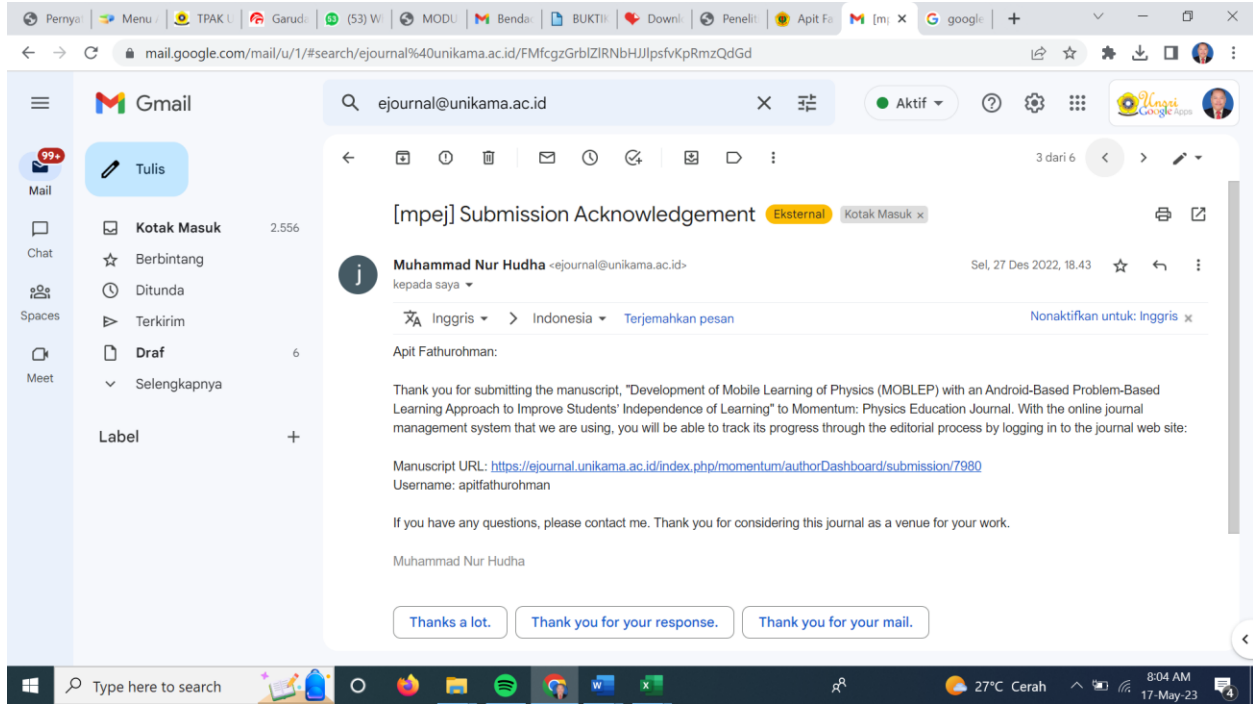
Pernya | Menu | TPAK | Garud | (53) W | MODU | Benda | BUKTI | Downl | Penelit | Apit Fa | [mp × | google | +

mail.google.com/mail/u/1/#search/ejournal%40unikama.ac.id/FMfcgzGrblZlRNbHJJlpsfvKpRmzQdGd

Gmail

ejournal@unikama.ac.id

Aktif

Unggi Google Apps

99+
Mail

Chat

Spaces

Meet

Tulis

Kotak Masuk 2.556
Berbintang
Ditunda
Terkirim
Draf 6
Selengkapnya

Label +

3 dari 6

[mpej] Submission Acknowledgement Eksternal Kotak Masuk ×

Muhammad Nur Hudha <ejournal@unikama.ac.id>
kepada saya

Sel, 27 Des 2022, 18.43

Inggris > Indonesia Terjemahkan pesan

Nonaktifkan untuk: Inggris ×

Apit Fathurohman:

Thank you for submitting the manuscript, "Development of Mobile Learning of Physics (MOBLEP) with an Android-Based Problem-Based Learning Approach to Improve Students' Independence of Learning" to Momentum: Physics Education Journal. With the online journal management system that we are using, you will be able to track its progress through the editorial process by logging in to the journal web site:

Manuscript URL: https://ejournal.unikama.ac.id/index.php/momentum/authorDashboard/submission/7980
Username: apitfathurohman

If you have any questions, please contact me. Thank you for considering this journal as a venue for your work.

Muhammad Nur Hudha

Thanks a lot. Thank you for your response. Thank you for your mail.

Type here to search

27°C Cerah

8:04 AM
17-May-23